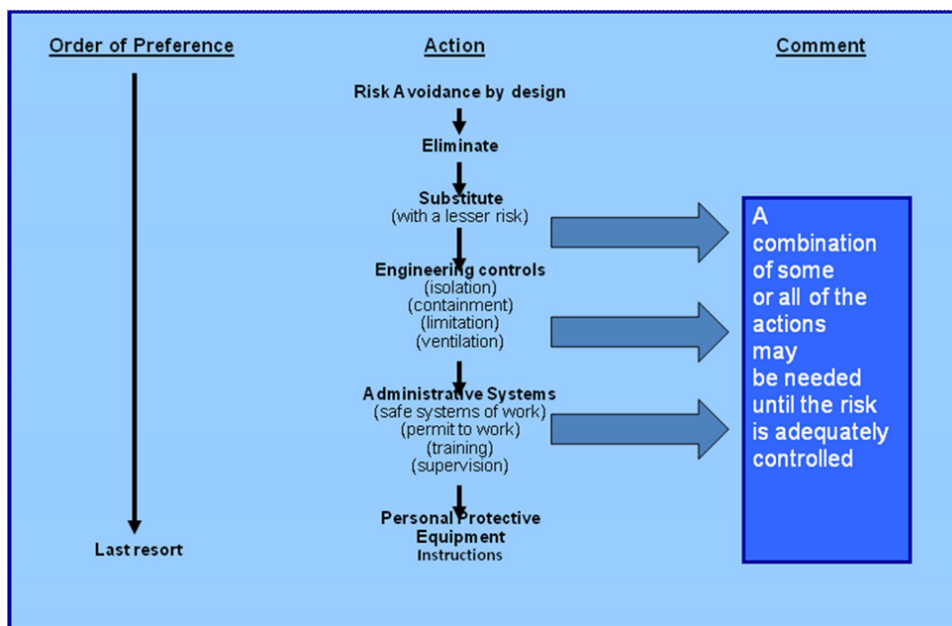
Order of Preference

Action

Comment

Risk Avoidance by design

Eliminate

Substitute
(with a lesser risk)

Engineering controls
(isolation)
(containment)
(limitation)
(ventilation)

Administrative Systems
(safe systems of work)
(permit to work)
(training)
(supervision)

Personal Protective Equipment
Instructions

Last resort

A combination of some or all of the actions may be needed until the risk is adequately controlled